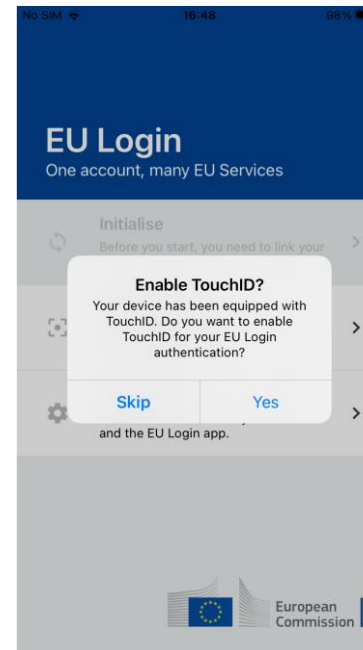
No SIM 16:48 98%

EU Login
One account, many EU Services

Initialise
Before you start, you need to link your

Enable TouchID?
Your device has been equipped with TouchID. Do you want to enable TouchID for your EU Login authentication?

Skip
Yes

and the EU Login app.

European Commission